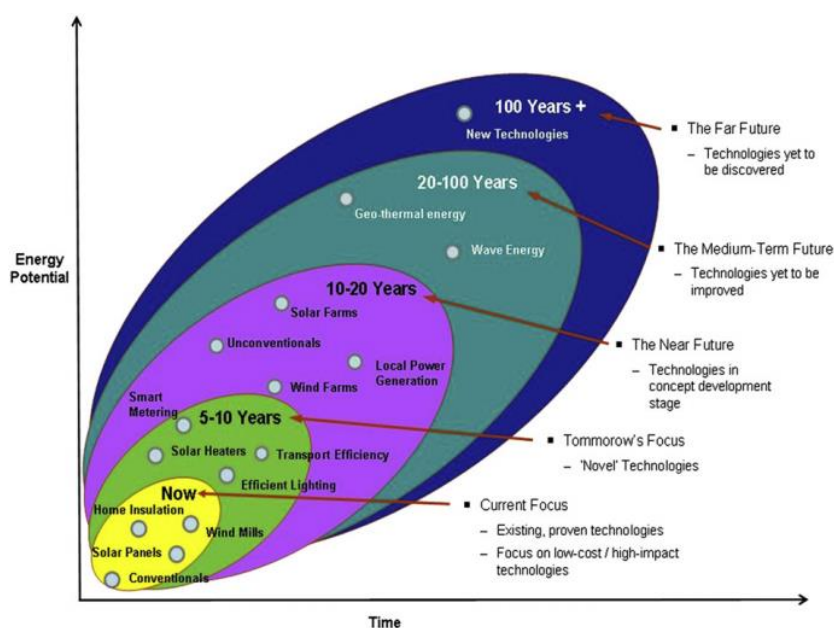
Energy Potential

100 Years +
New Technologies

20-100 Years
Geo-thermal energy
Wave Energy

10-20 Years
Solar Farms
Unconventionals
Local Power Generation
Wind Farms

Smart Metering
5-10 Years
Solar Heaters
Transport Efficiency
Efficient Lighting

Now
Home Insulation
Wind Mills
Solar Panels
Conventionals

Time

▪ The Far Future
– Technologies yet to be discovered

▪ The Medium-Term Future
– Technologies yet to be improved

▪ The Near Future
– Technologies in concept development stage

▪ Tommorow's Focus
– 'Novel' Technologies

▪ Current Focus
– Existing, proven technologies
– Focus on low-cost / high-impact technologies